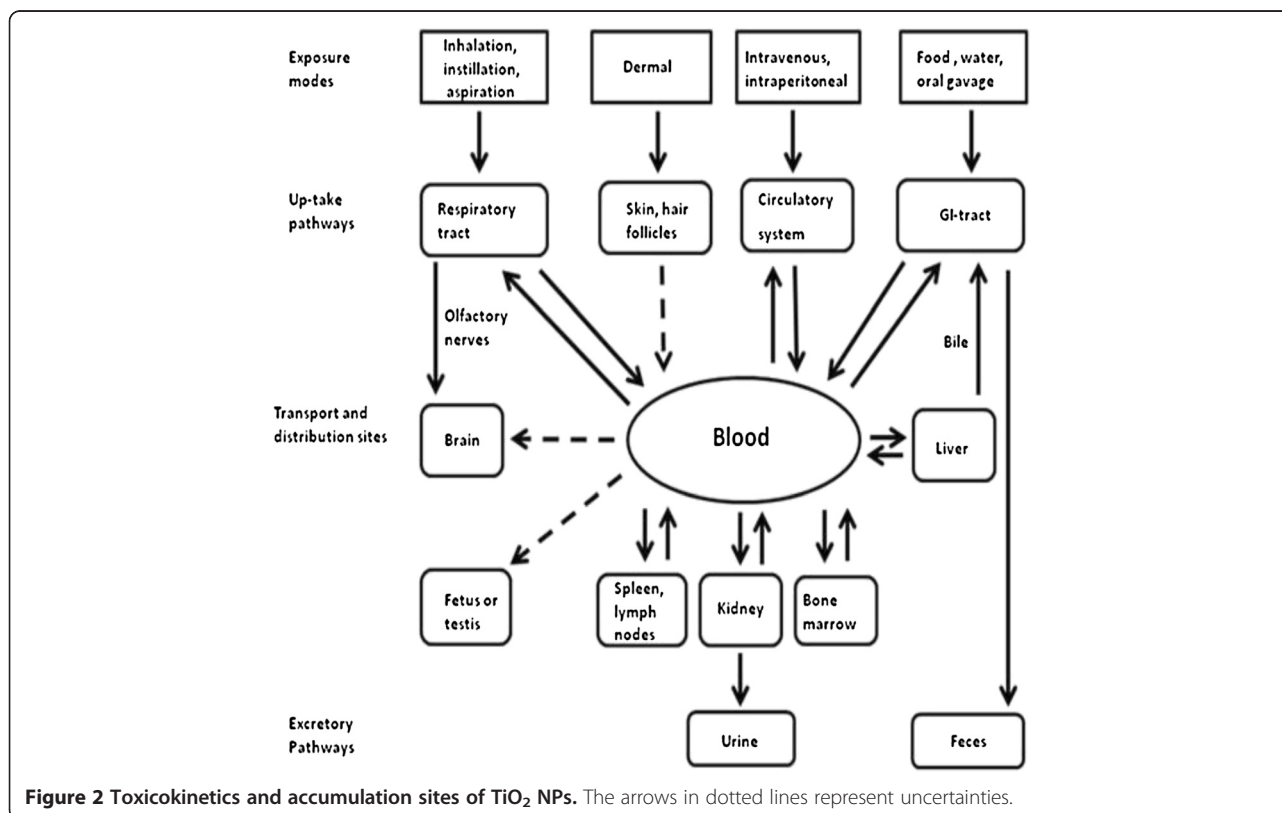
Exposure modes

Inhalation, instillation, aspiration

Dermal

Intravenous, intraperitoneal

Food , water, oral gavage

Up-take pathways

Respiratory tract

Skin, hair follicles

Circulatory system

GI-tract

Olfactory nerves

Bile

Transport and distribution sites

Brain

Blood

Liver

Fetus or testis

Spleen, lymph nodes

Kidney

Bone marrow

Excretory Pathways

Urine

Feces

**Figure 2 Toxicokinetics and accumulation sites of $TiO_2$ NPs.** The arrows in dotted lines represent uncertainties.